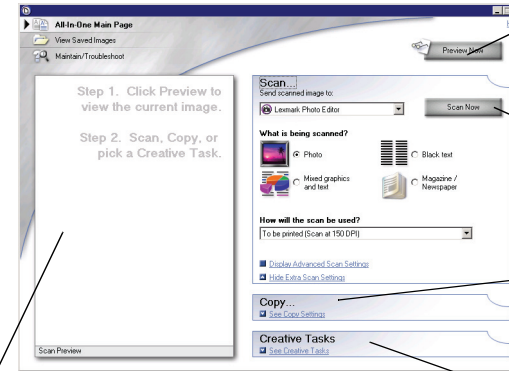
All-In-One Main Page

View Saved Images

Maintain/Troubleshoot

Preview Now

Step 1. Click Preview to view the current image.

Step 2. Scan, Copy, or pick a Creative Task.

Scan...

Send scanned image to:

Lexmark Photo Editor

Scan Now

What is being scanned?

Photo

Black text

Mixed graphics and text

Magazine / Newspaper

How will the scan be used?

To be printed (Scan at 150 DPI)

Display Advanced Scan Settings

Hide Extra Scan Settings

Copy...

See Copy Settings

Creative Tasks

See Creative Tasks

Scan Preview